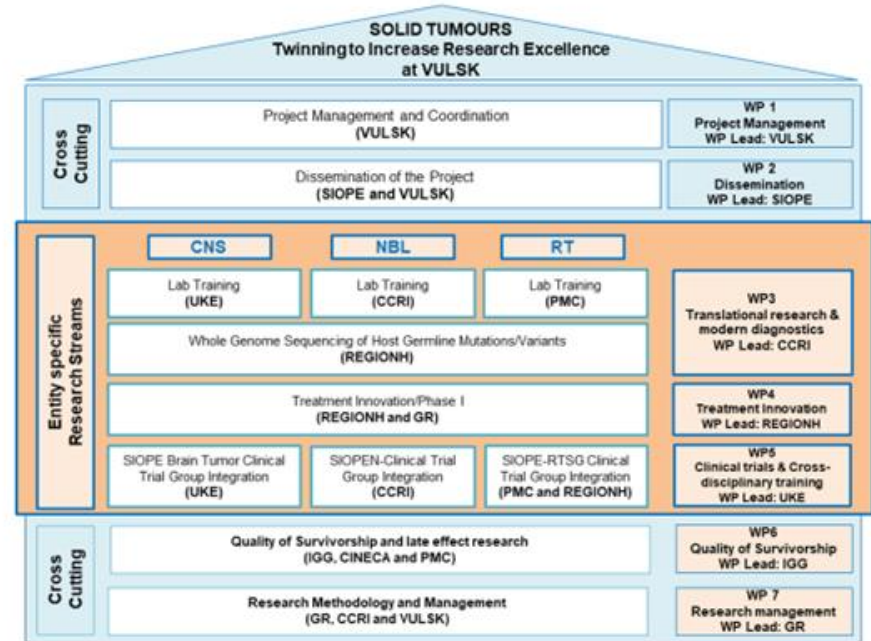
SOLID TUMOURS
Twinning to Increase Research Excellence at VULSK

Cross Cutting

Project Management and Coordination
(VULSK)

WP 1
Project Management
WP Lead: VULSK

Dissemination of the Project
(SIOPE and VULSK)

WP 2
Dissemination
WP Lead: SIOPE

Entity specific Research Streams

CNS

NBL

RT

Lab Training
(UKE)

Lab Training
(CCRI)

Lab Training
(PMC)

WP3
Translational research & modern diagnostics
WP Lead: CCRI

Whole Genome Sequencing of Host Germline Mutations/Variants
(REGIONH)

Treatment Innovation/Phase I
(REGIONH and GR)

WP4
Treatment Innovation
WP Lead: REGIONH

SIOPE Brain Tumor Clinical Trial Group Integration
(UKE)

SIOPEN-Clinical Trial Group Integration
(CCRI)

SIOPE-RTSG Clinical Trial Group Integration
(PMC and REGIONH)

WP5
Clinical trials & Cross-disciplinary training
WP Lead: UKE

Cross Cutting

Quality of Survivorship and late effect research
(IGG, CINECA and PMC)

WP6
Quality of Survivorship
WP Lead: IGG

Research Methodology and Management
(GR, CCRI and VULSK)

WP 7
Research management
WP Lead: GR